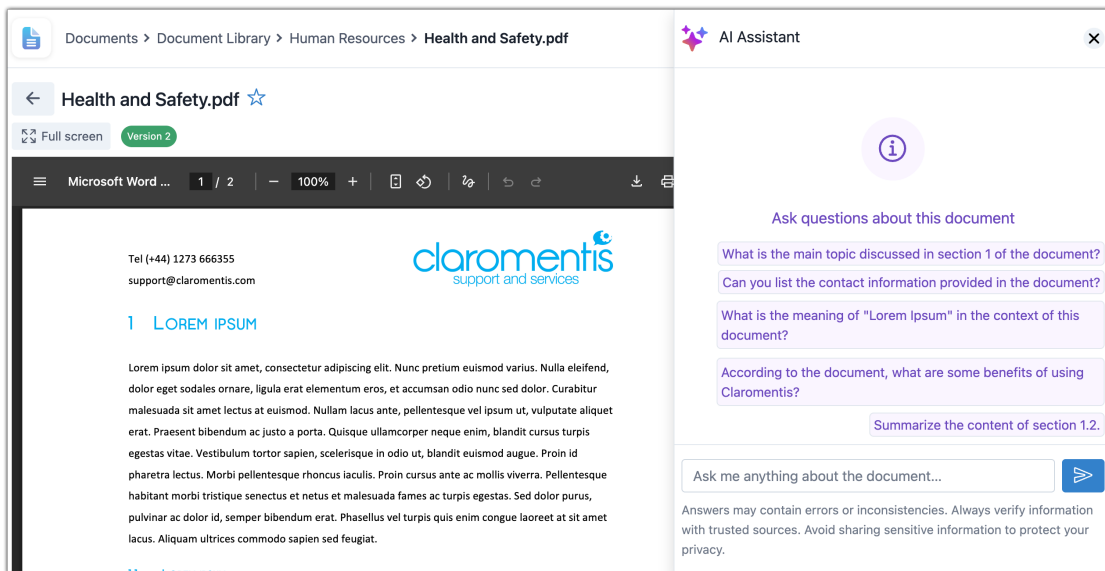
Documents > Document Library > Human Resources > **Health and Safety.pdf**

Health and Safety.pdf

Full screen Version 2

Microsoft Word ... 1 / 2 — 100% +

Tel (+44) 1273 666355
support@claromentis.com

claromentis
support and services

1 LOREM IPSUM

Lorem ipsum dolor sit amet, consectetur adipiscing elit. Nunc pretium euismod varius. Nulla eleifend, dolor eget sodales ornare, ligula erat elementum eros, et accumsan odio nunc sed dolor. Curabitur malesuada sit amet lectus at euismod. Nullam lacus ante, pellentesque vel ipsum ut, vulputate aliquet erat. Praesent bibendum ac justo a porta. Quisque ullamcorper neque enim, blandit cursus turpis egestas vitae. Vestibulum tortor sapien, scelerisque in odio ut, blandit euismod augue. Proin id pharetra lectus. Morbi pellentesque rhoncus iaculis. Proin cursus ante ac mollis viverra. Pellentesque habitant morbi tristique senectus et netus et malesuada fames ac turpis egestas. Sed dolor purus, pulvinar ac dolor id, semper bibendum erat. Phasellus vel turpis quis enim congue laoreet at sit amet lacus. Aliquam ultrices commodo sapien sed feugiat.

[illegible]

AI Assistant

Ask questions about this document

What is the main topic discussed in section 1 of the document?

Can you list the contact information provided in the document?

What is the meaning of "Lorem Ipsum" in the context of this document?

According to the document, what are some benefits of using Claromentis?

Summarize the content of section 1.2.

Ask me anything about the document...

Answers may contain errors or inconsistencies. Always verify information with trusted sources. Avoid sharing sensitive information to protect your privacy.